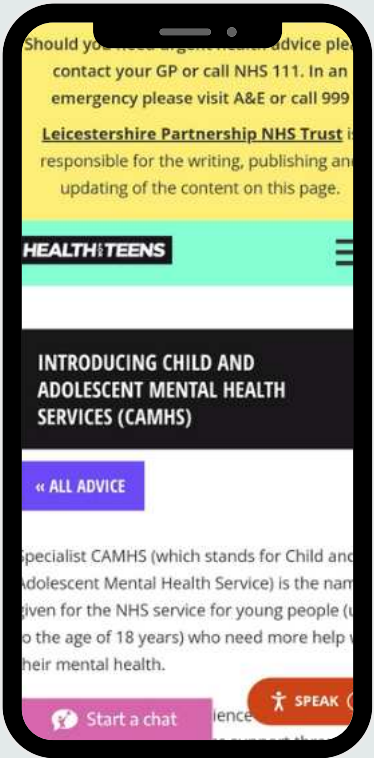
Should you need urgent health advice ple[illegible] contact your GP or call NHS 111. In an emergency please visit A&E or call 999

Leicestershire Partnership NHS Trust i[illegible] responsible for the writing, publishing an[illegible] updating of the content on this page.

HEALTH FOR TEENS

INTRODUCING CHILD AND ADOLESCENT MENTAL HEALTH SERVICES (CAMHS)

« ALL ADVICE

Specialist CAMHS (which stands for Child and Adolescent Mental Health Service) is the nam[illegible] given for the NHS service for young people ([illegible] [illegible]o the age of 18 years) who need more help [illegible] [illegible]heir mental health.

Start a chat

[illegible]ience

SPEAK